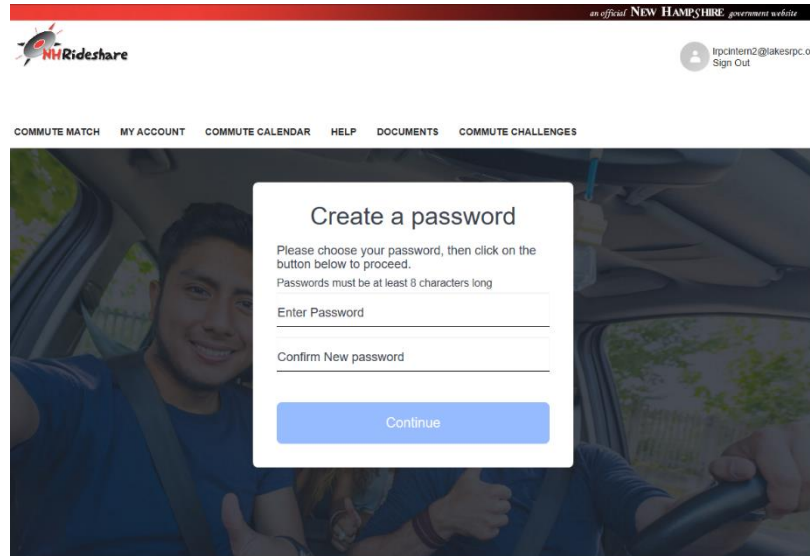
an official NEW HAMPSHIRE government website

NHRideshare

lrpcintern2@lakesrpc.o
Sign Out

COMMUTE MATCH MY ACCOUNT COMMUTE CALENDAR HELP DOCUMENTS COMMUTE CHALLENGES

Create a password

Please choose your password, then click on the button below to proceed.

Passwords must be at least 8 characters long

Enter Password

Confirm New password

Continue